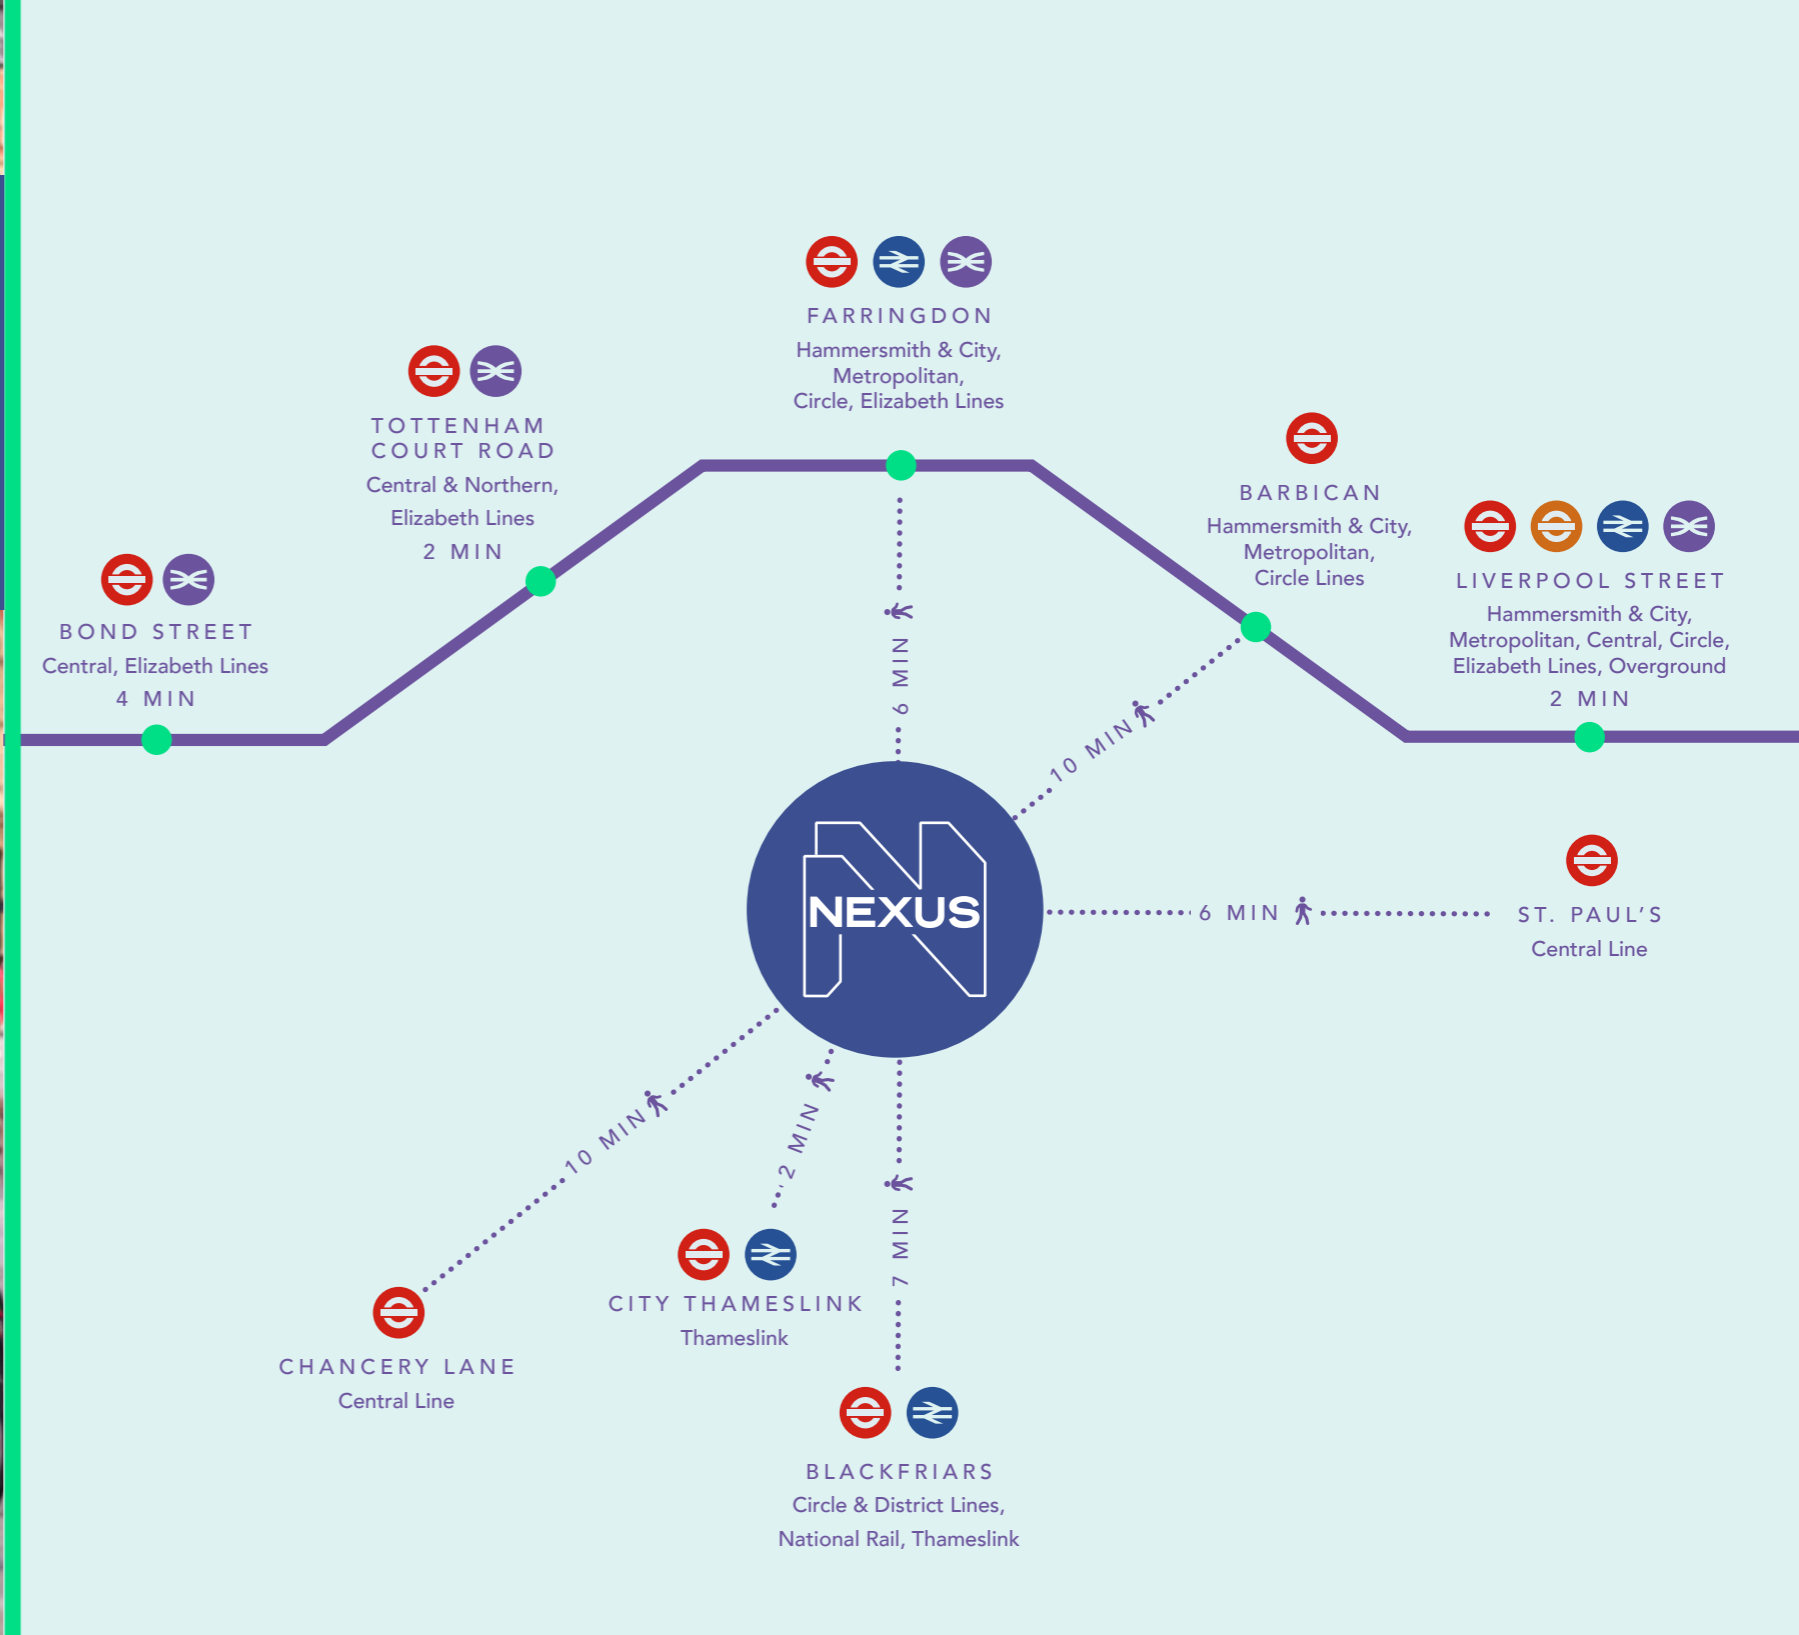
FARRINGDON
Hammersmith & City, Metropolitan, Circle, Elizabeth Lines

TOTTENHAM COURT ROAD
Central & Northern, Elizabeth Lines
2 MIN

BARBICAN
Hammersmith & City, Metropolitan, Circle Lines

LIVERPOOL STREET
Hammersmith & City, Metropolitan, Central, Circle, Elizabeth Lines, Overground
2 MIN

BOND STREET
Central, Elizabeth Lines
4 MIN

6 MIN

10 MIN

NEXUS

6 MIN

ST. PAUL'S
Central Line

10 MIN

2 MIN

7 MIN

CITY THAMESLINK
Thameslink

CHANCERY LANE
Central Line

BLACKFRIARS
Circle & District Lines, National Rail, Thameslink